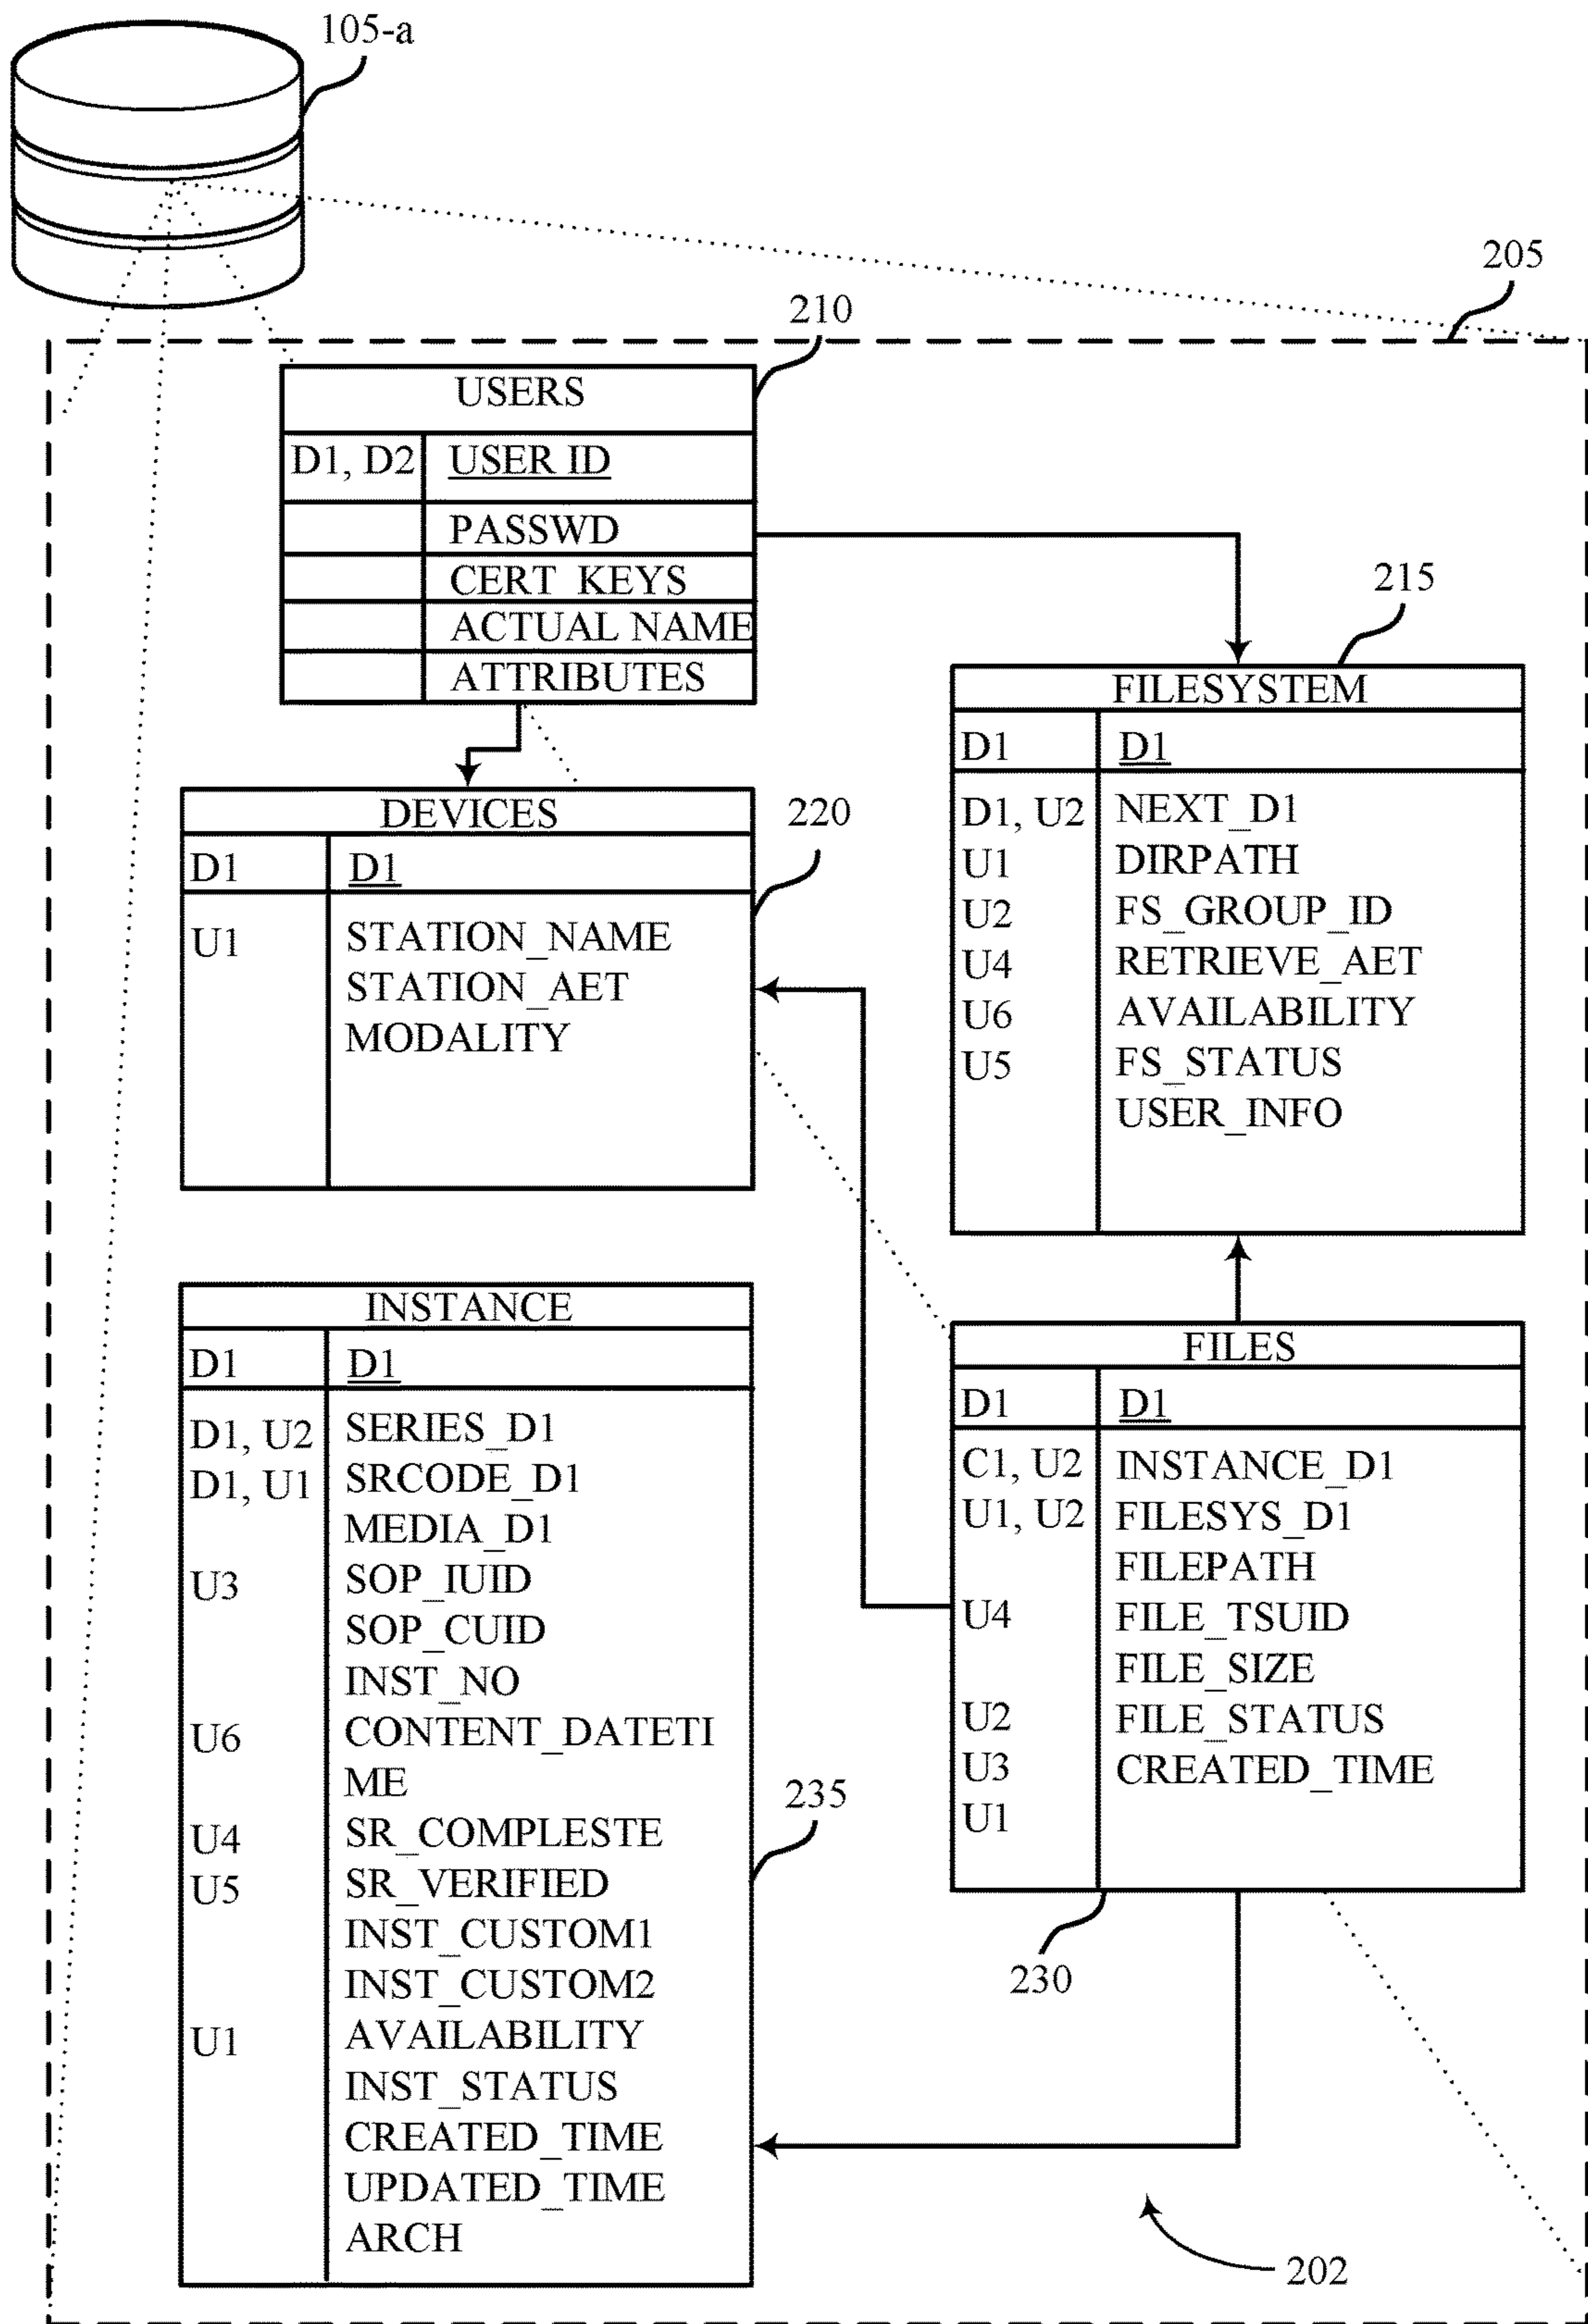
105-a

205

210

| USERS | |
|---|---|
| D1, D2 | USER ID |
| | PASSWD |
| | CERT_KEYS |
| | ACTUAL NAME |
| | ATTRIBUTES |

215

| FILESYSTEM | |
|---|---|
| D1 | D1 |
| D1, U2 | NEXT_D1 |
| U1 | DIRPATH |
| U2 | FS_GROUP_ID |
| U4 | RETRIEVE_AET |
| U6 | AVAILABILITY |
| U5 | FS_STATUS |
| | USER_INFO |

| DEVICES | |
|---|---|
| D1 | D1 |
| U1 | STATION_NAME |
| | STATION_AET |
| | MODALITY |

220

| INSTANCE | |
|---|---|
| D1 | D1 |
| D1, U2 | SERIES_D1 |
| D1, U1 | SRCODE_D1 |
| | MEDIA_D1 |
| U3 | SOP_IUID |
| | SOP_CUID |
| | INST_NO |
| U6 | CONTENT_DATETIME |
| U4 | SR_COMPLESTE |
| U5 | SR_VERIFIED |
| | INST_CUSTOM1 |
| | INST_CUSTOM2 |
| U1 | AVAILABILITY |
| | INST_STATUS |
| | CREATED_TIME |
| | UPDATED_TIME |
| | ARCH |

235

| FILES | |
|---|---|
| D1 | D1 |
| C1, U2 | INSTANCE_D1 |
| U1, U2 | FILESYS_D1 |
| | FILEPATH |
| U4 | FILE_TSUID |
| | FILE_SIZE |
| U2 | FILE_STATUS |
| U3 | CREATED_TIME |
| U1 | |

230

202